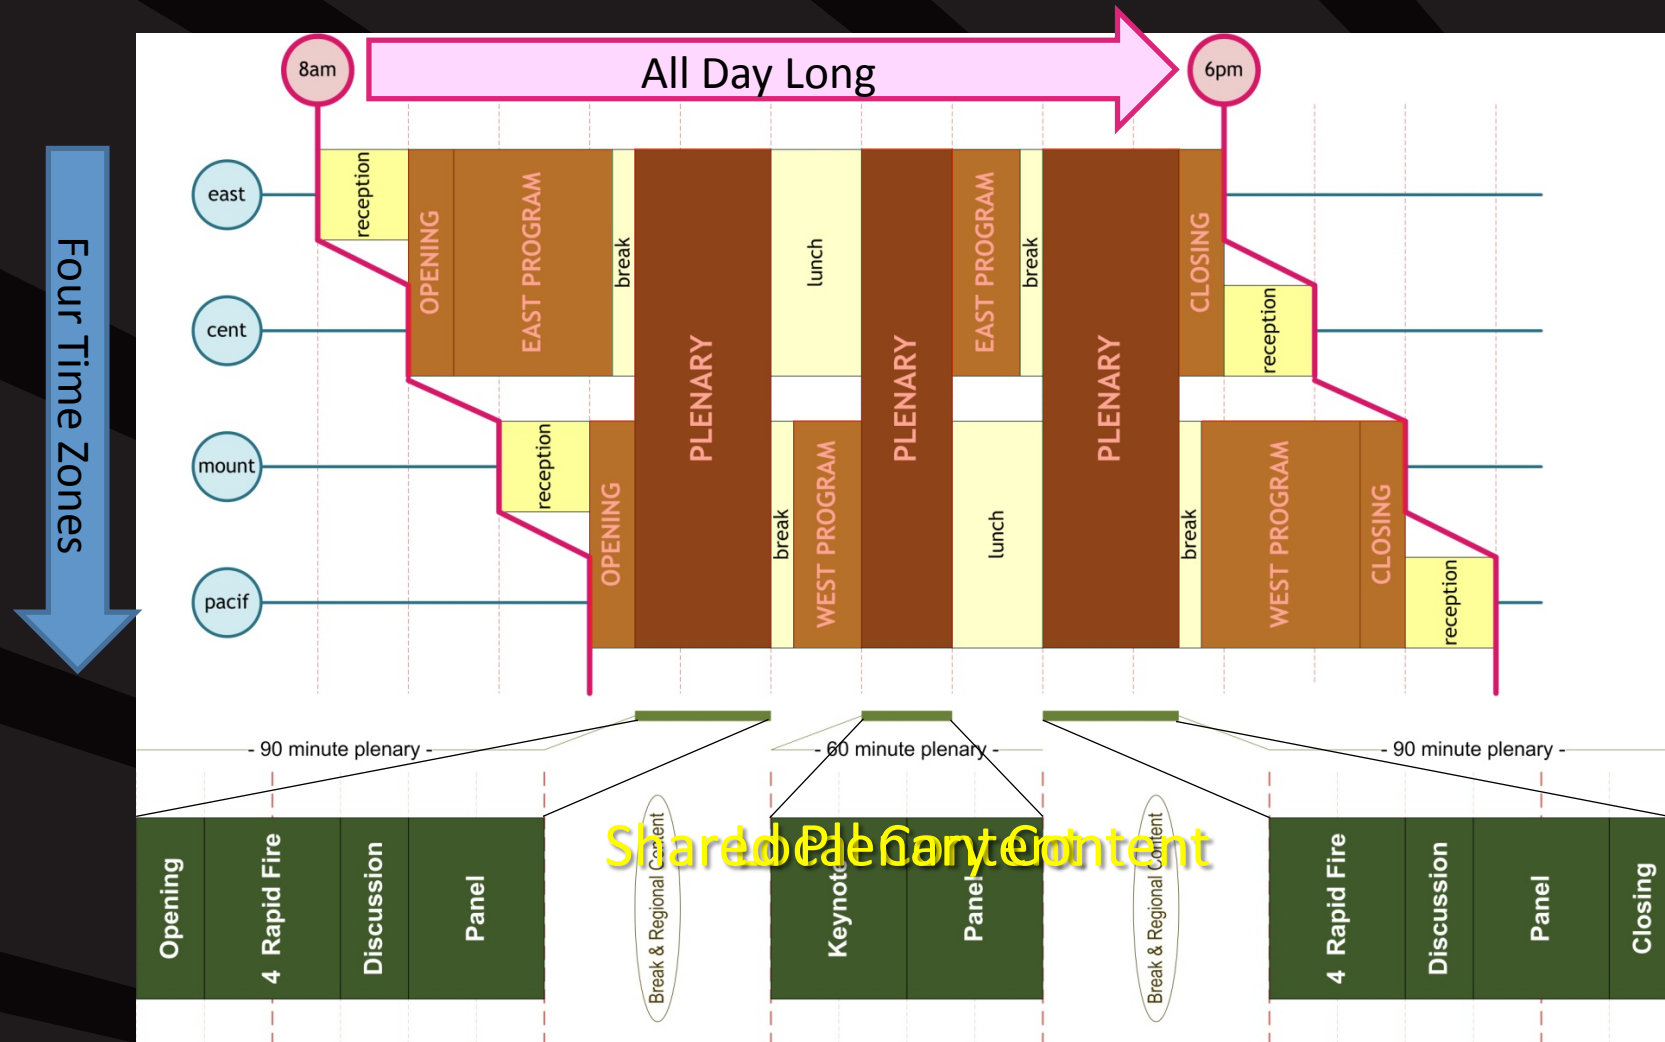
8am

All Day Long

6pm

Four Time Zones

east

cent

mount

pacif

reception

OPENING

EAST PROGRAM

break

PLENARY

lunch

PLENARY

EAST PROGRAM

break

PLENARY

CLOSING

reception

reception

OPENING

break

WEST PROGRAM

lunch

break

WEST PROGRAM

CLOSING

reception

- 90 minute plenary -

- 60 minute plenary -

- 90 minute plenary -

Opening

4 Rapid Fire

Discussion

Panel

Break & Regional Content

Shared Plenary Content

Local Content

Keynote

Panel

Break & Regional Content

4 Rapid Fire

Discussion

Panel

Closing